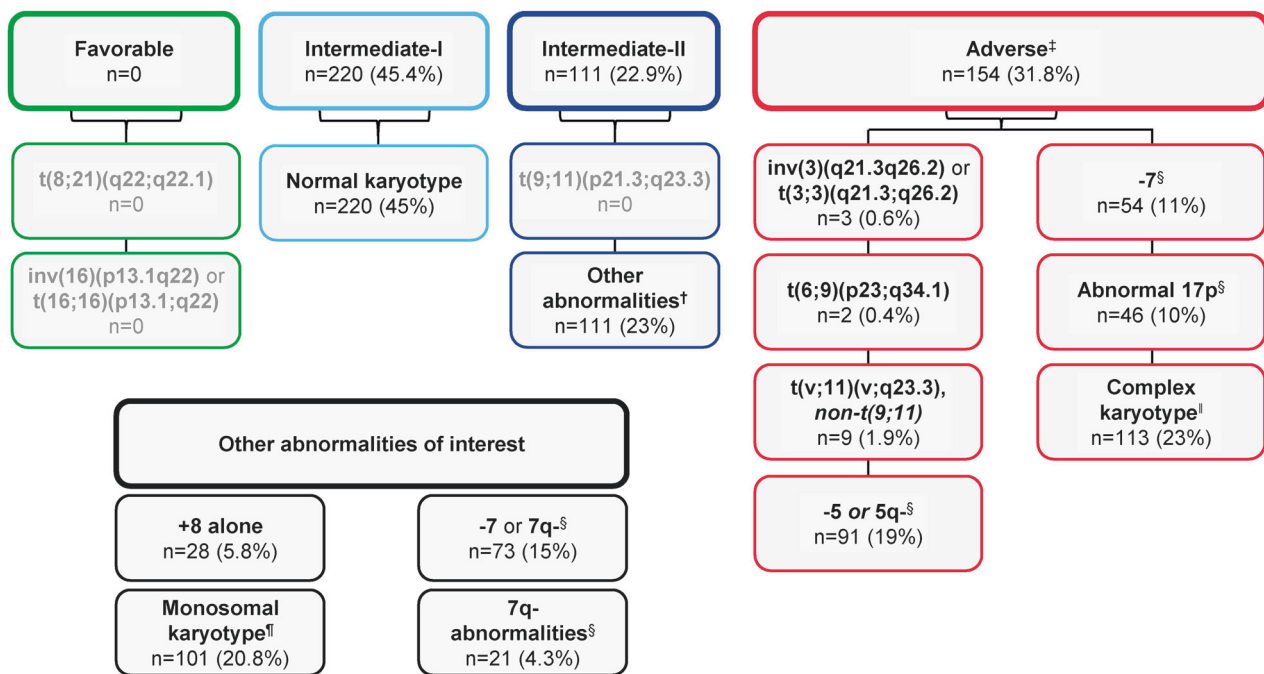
Favorable
n=0

t(8;21)(q22;q22.1)
n=0

inv(16)(p13.1q22) or t(16;16)(p13.1;q22)
n=0

Intermediate-I
n=220 (45.4%)

Normal karyotype
n=220 (45%)

Intermediate-II
n=111 (22.9%)

t(9;11)(p21.3;q23.3)
n=0

Other abnormalities†
n=111 (23%)

Adverse‡
n=154 (31.8%)

inv(3)(q21.3q26.2) or t(3;3)(q21.3;q26.2)
n=3 (0.6%)

t(6;9)(p23;q34.1)
n=2 (0.4%)

t(v;11)(v;q23.3), non-t(9;11)
n=9 (1.9%)

-5 or 5q-§
n=91 (19%)

-7§
n=54 (11%)

Abnormal 17p§
n=46 (10%)

Complex karyotype‖
n=113 (23%)

Other abnormalities of interest

+8 alone
n=28 (5.8%)

-7 or 7q-§
n=73 (15%)

Monosomal karyotype¶
n=101 (20.8%)

7q- abnormalities§
n=21 (4.3%)